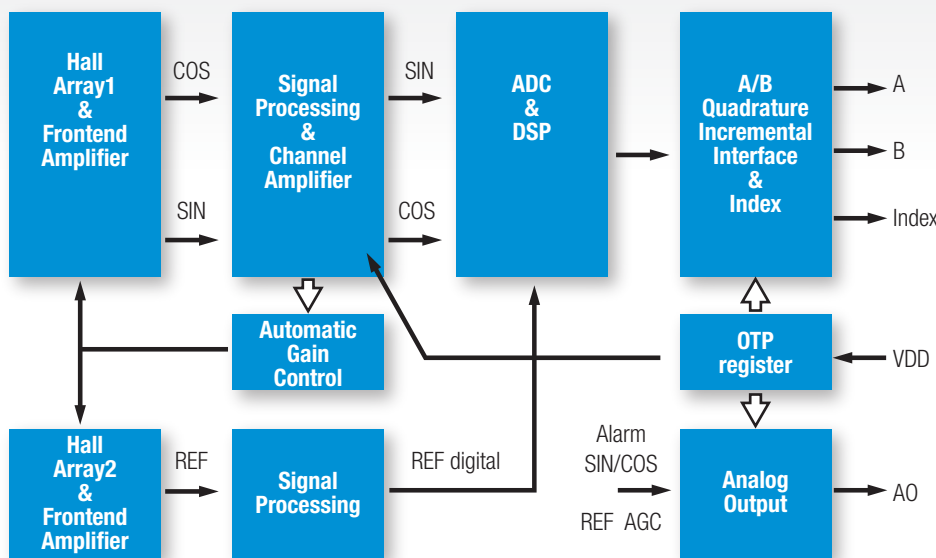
Hall Array1 & Frontend Amplifier

COS

SIN

Signal Processing & Channel Amplifier

SIN

COS

ADC & DSP

A/B Quadrature Incremental Interface & Index

A

B

Index

Automatic Gain Control

OTP register

VDD

Hall Array2 & Frontend Amplifier

REF

Signal Processing

REF digital

Alarm SIN/COS

REF AGC

Analog Output

AO